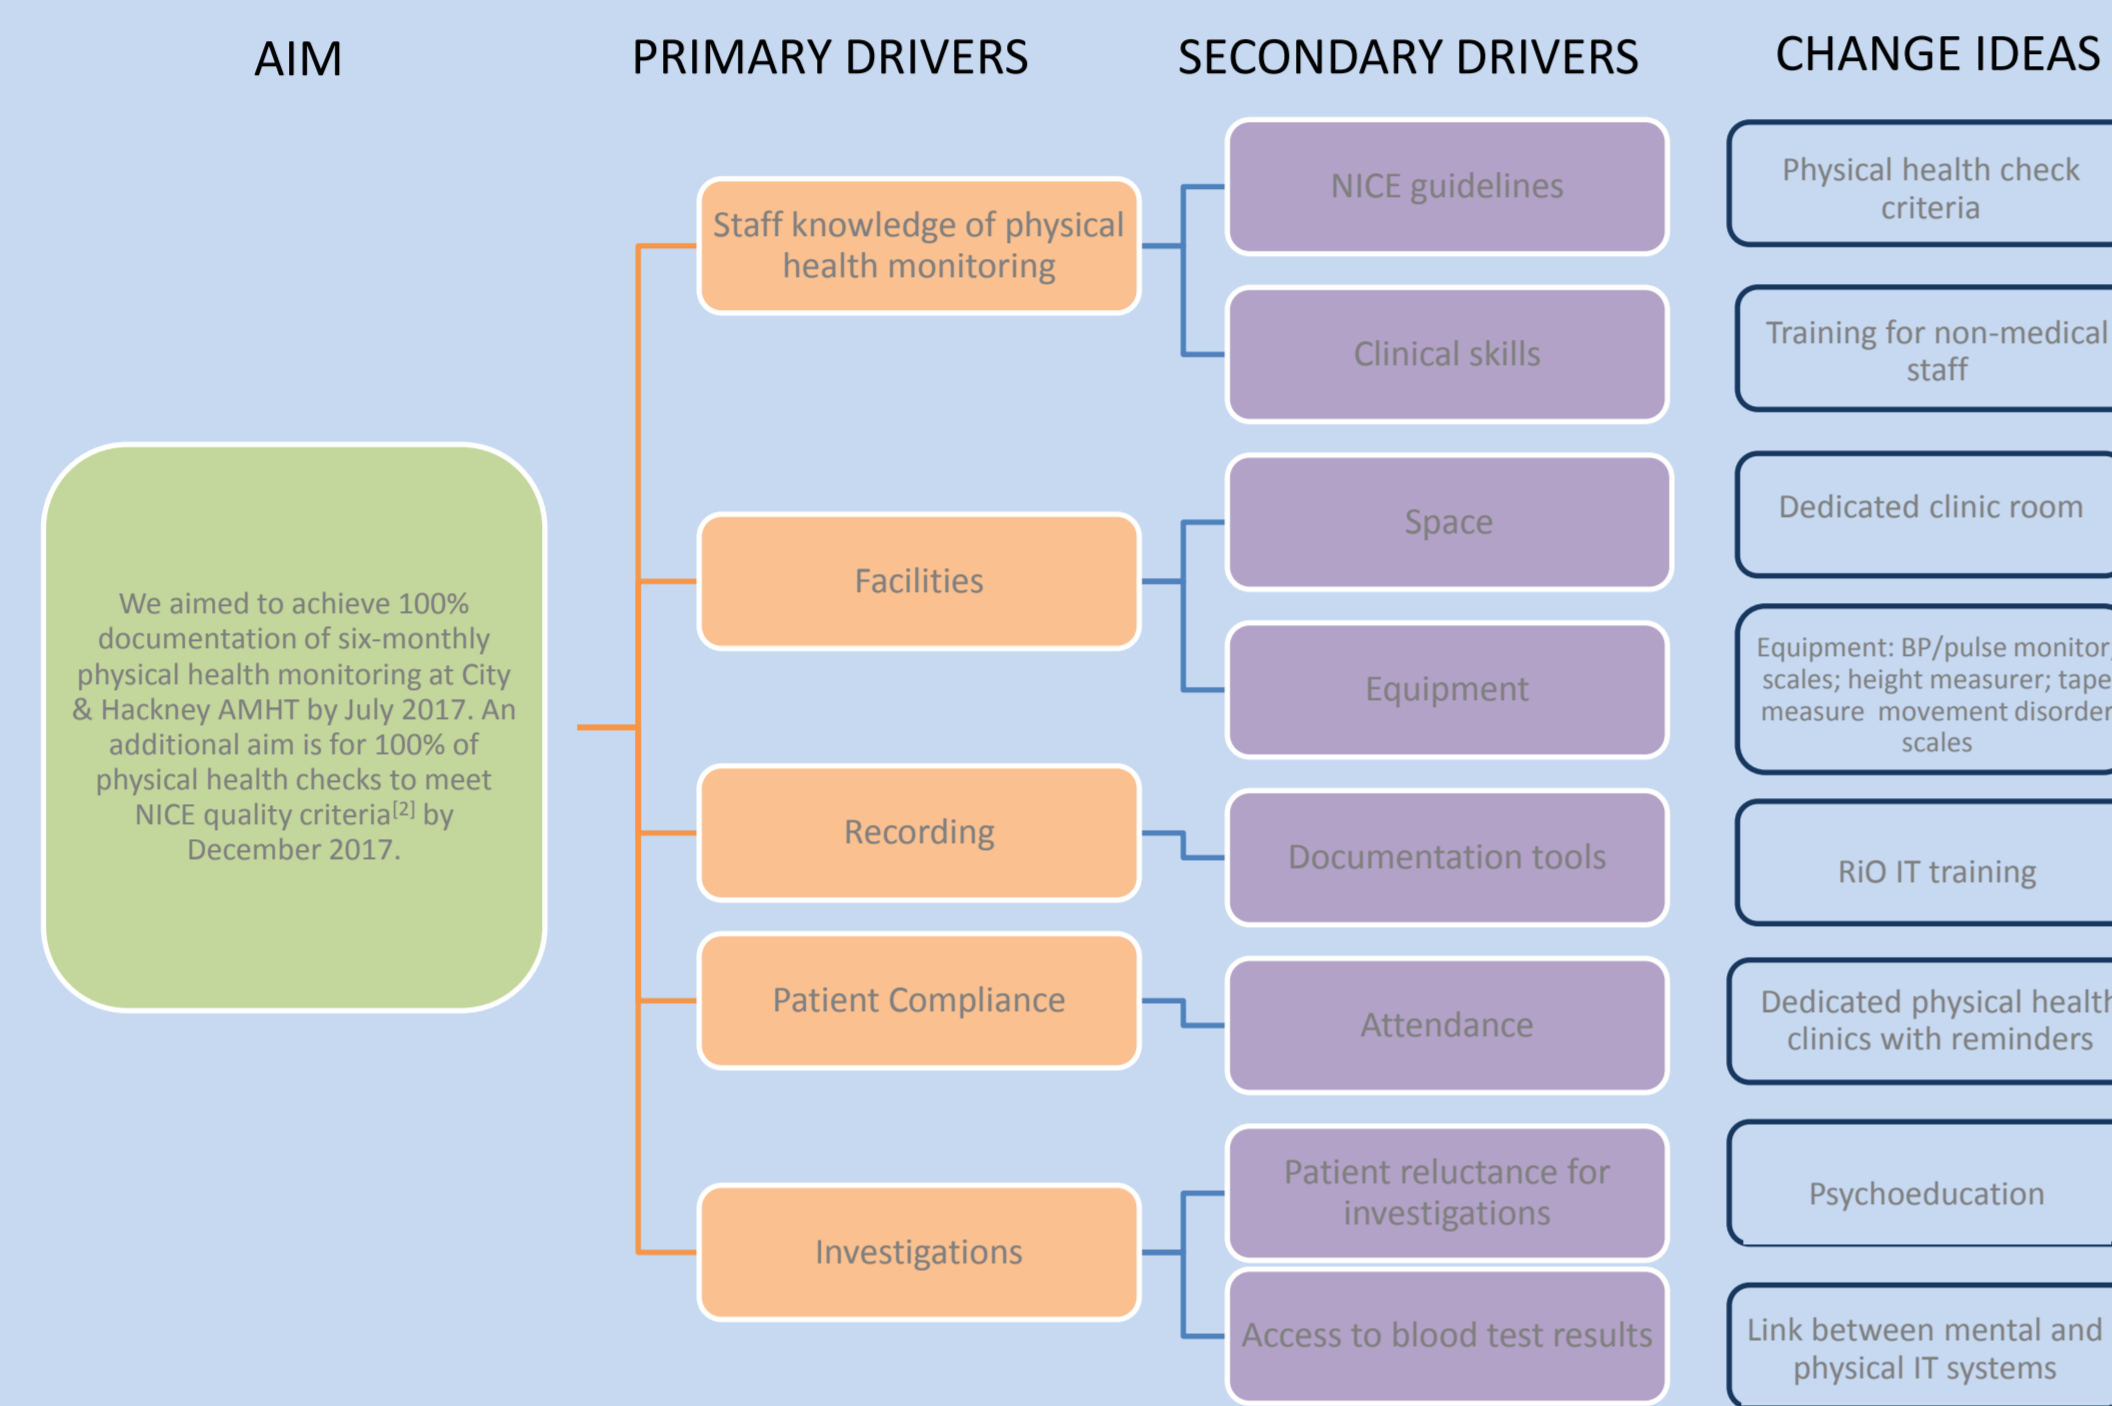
AIM

PRIMARY DRIVERS

SECONDARY DRIVERS

CHANGE IDEAS

We aimed to achieve 100% documentation of six-monthly physical health monitoring at City & Hackney AMHT by July 2017. An additional aim is for 100% of physical health checks to meet NICE quality criteria$^{[2]}$ by December 2017.

Staff knowledge of physical health monitoring

NICE guidelines

Physical health check criteria

Clinical skills

Training for non-medical staff

Facilities

Space

Dedicated clinic room

Equipment

Equipment: BP/pulse monitor scales; height measurer; tape measure movement disorder scales

Recording

Documentation tools

RiO IT training

Patient Compliance

Attendance

Dedicated physical health clinics with reminders

Investigations

Patient reluctance for investigations

Psychoeducation

Access to blood test results

Link between mental and physical IT systems